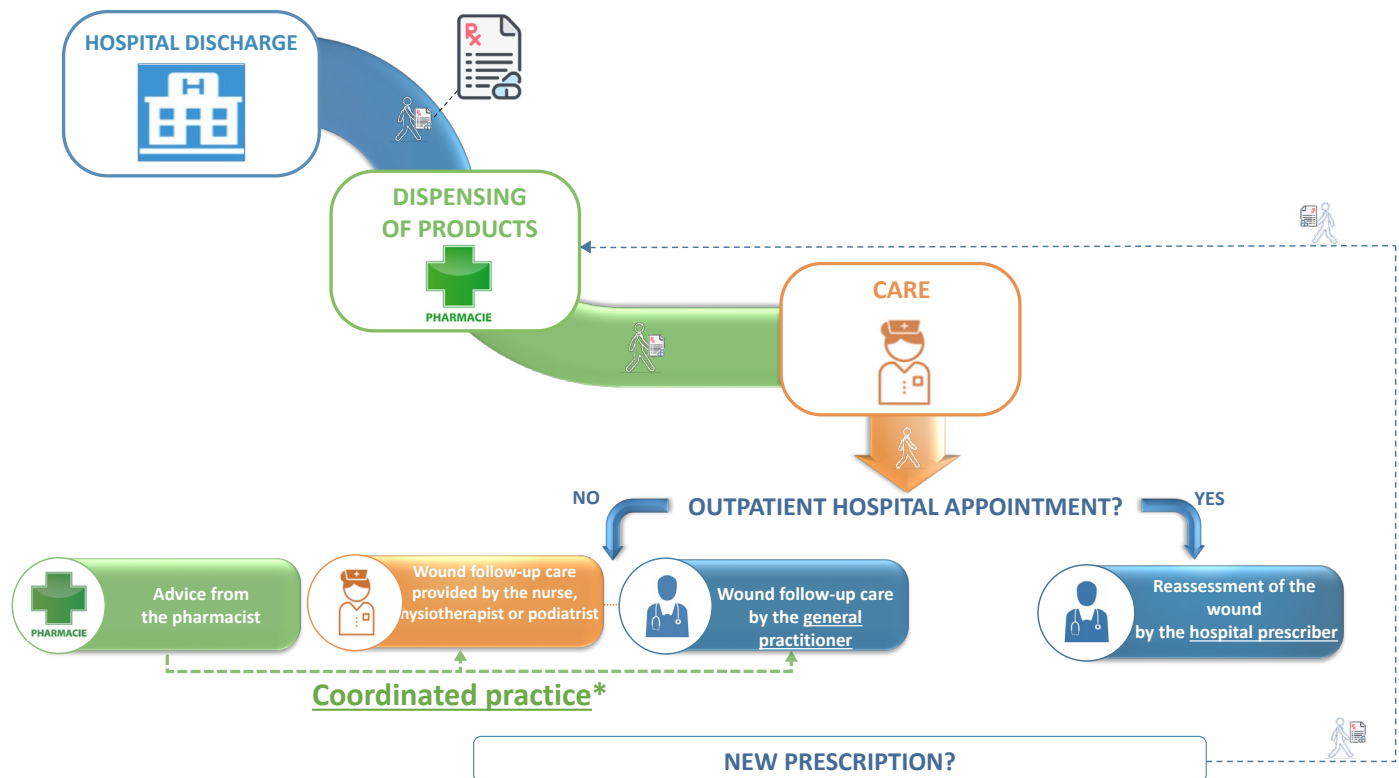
HOSPITAL DISCHARGE

H

DISPENSING OF PRODUCTS

PHARMACIE

CARE

NO

OUTPATIENT HOSPITAL APPOINTMENT?

YES

PHARMACIE

Advice from the pharmacist

Wound follow-up care provided by the nurse, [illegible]ysiotherapist or podiatrist

Wound follow-up care by the general practitioner

Reassessment of the wound by the hospital prescriber

Coordinated practice*

NEW PRESCRIPTION?